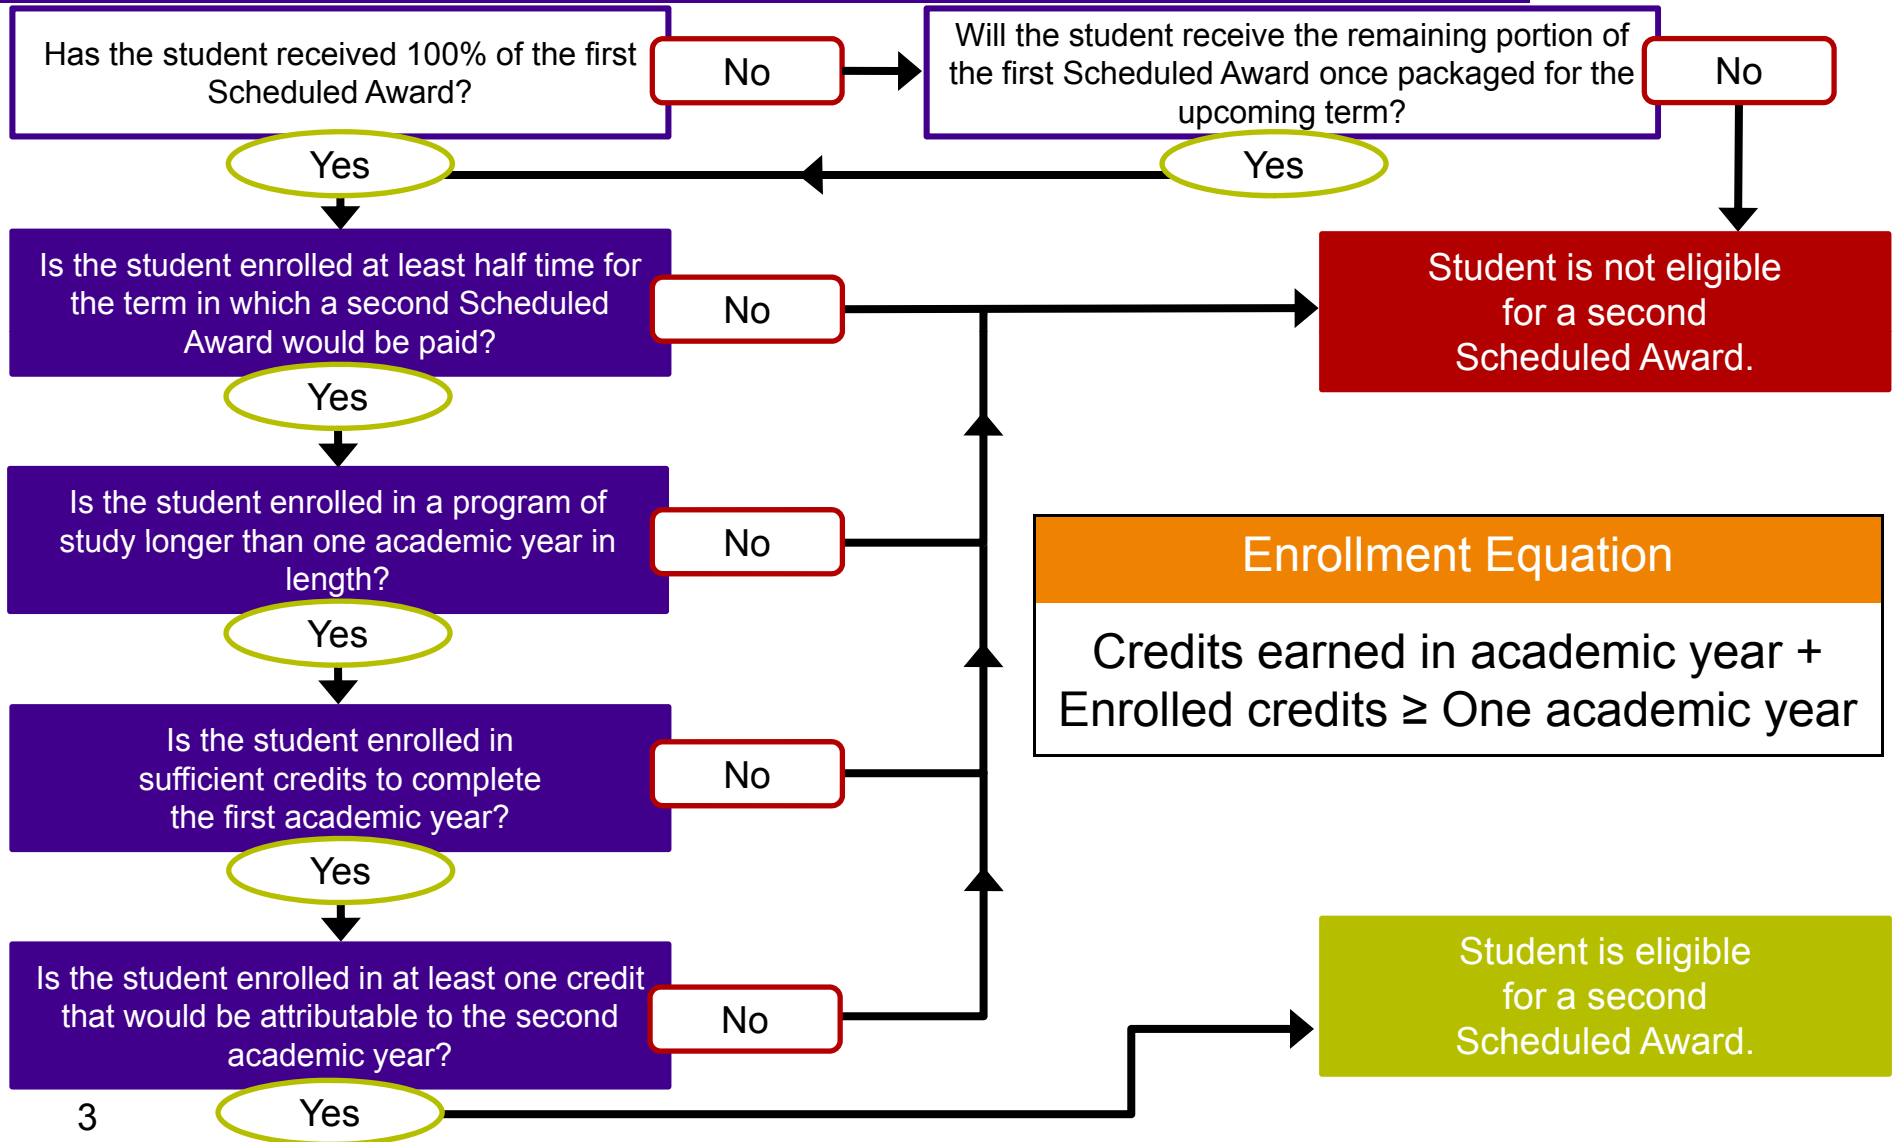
Has the student received 100% of the first Scheduled Award?

No

Will the student receive the remaining portion of the first Scheduled Award once packaged for the upcoming term?

No

Yes

Yes

Is the student enrolled at least half time for the term in which a second Scheduled Award would be paid?

No

Student is not eligible for a second Scheduled Award.

Yes

Is the student enrolled in a program of study longer than one academic year in length?

No

Enrollment Equation

Credits earned in academic year + Enrolled credits ≥ One academic year

Yes

Is the student enrolled in sufficient credits to complete the first academic year?

No

Yes

Is the student enrolled in at least one credit that would be attributable to the second academic year?

No

Student is eligible for a second Scheduled Award.

3

Yes